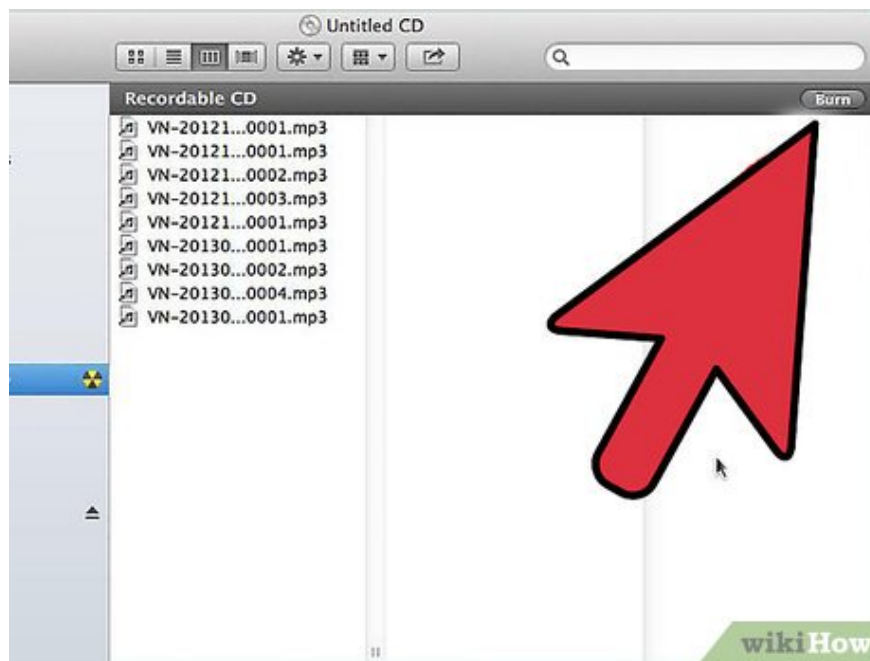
Untitled CD

Recordable CD

Burn

VN-20121...0001.mp3
VN-20121...0001.mp3
VN-20121...0002.mp3
VN-20121...0003.mp3
VN-20121...0001.mp3
VN-20130...0001.mp3
VN-20130...0002.mp3
VN-20130...0004.mp3
VN-20130...0001.mp3

wikiHow